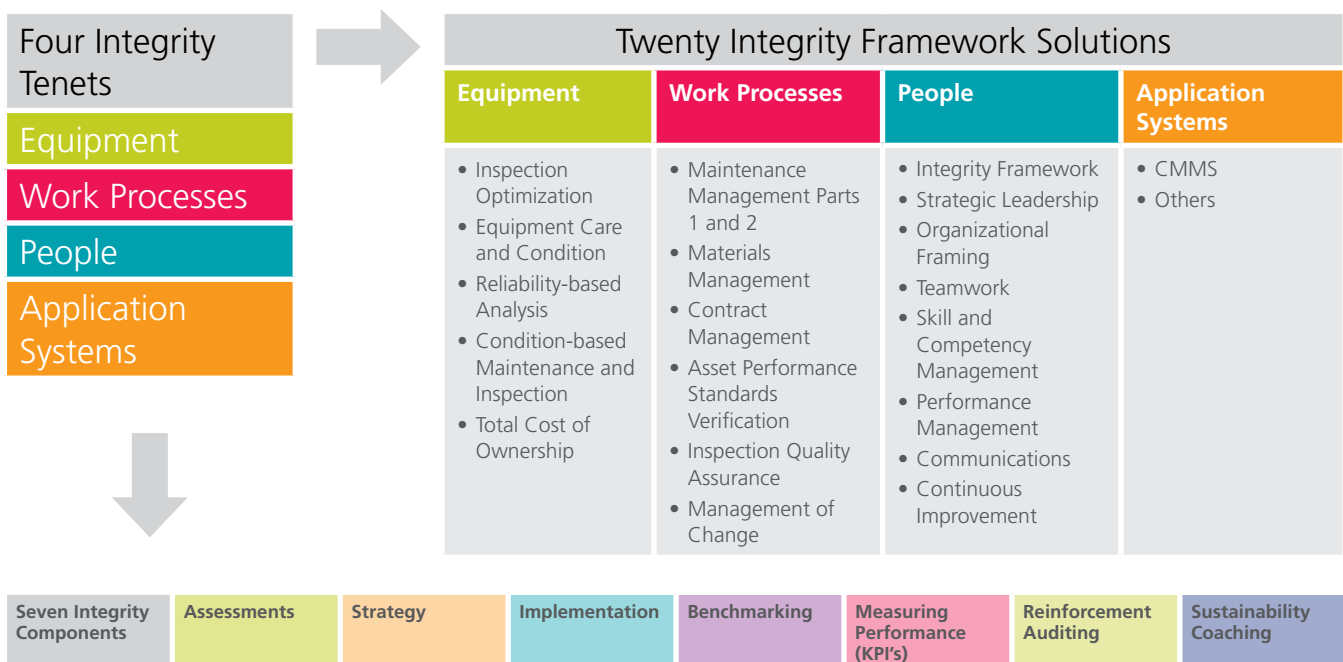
Four Integrity Tenets

Equipment

Work Processes

People

Application Systems

Twenty Integrity Framework Solutions

| Equipment | Work Processes | People | Application Systems |
|---|---|---|---|
| • Inspection Optimization • Equipment Care and Condition • Reliability-based Analysis • Condition-based Maintenance and Inspection • Total Cost of Ownership | • Maintenance Management Parts 1 and 2 • Materials Management • Contract Management • Asset Performance Standards Verification • Inspection Quality Assurance • Management of Change | • Integrity Framework • Strategic Leadership • Organizational Framing • Teamwork • Skill and Competency Management • Performance Management • Communications • Continuous Improvement | • CMMS • Others |

| Seven Integrity Components | Assessments | Strategy | Implementation | Benchmarking | Measuring Performance (KPI's) | Reinforcement Auditing | Sustainability Coaching |
|---|---|---|---|---|---|---|---|